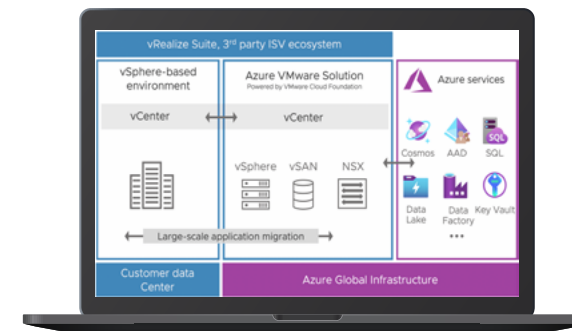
vRealize Suite, 3rd party ISV ecosystem

vSphere-based environment

vCenter

Azure VMware Solution
Powered by VMware Cloud Foundation

vCenter

vSphere vSAN NSX

Large-scale application migration

Azure services

Cosmos AAD SQL

SQL

Data Lake Data Factory Key Vault

•••

Customer data Center

Azure Global Infrastructure